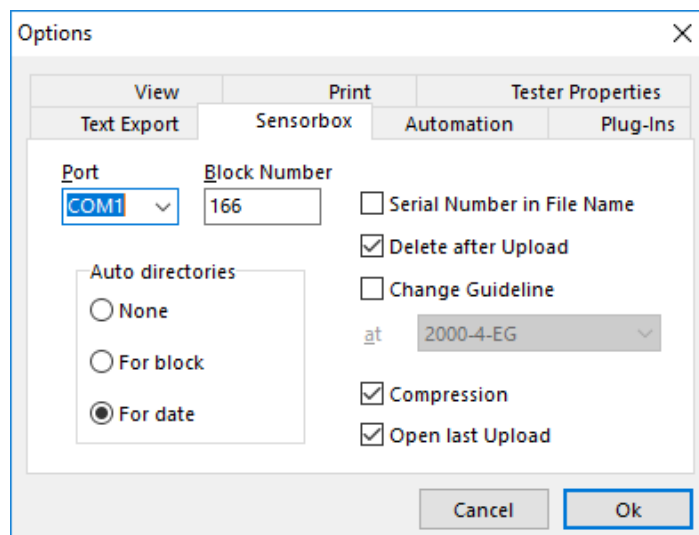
Options

View
Print
Tester Properties
Text Export
Sensorbox
Automation
Plug-Ins

Port
COM1
Block Number
166

Auto directories
None
For block
For date

Serial Number in File Name
Delete after Upload
Change Guideline
at
2000-4-EG
Compression
Open last Upload

Cancel
Ok